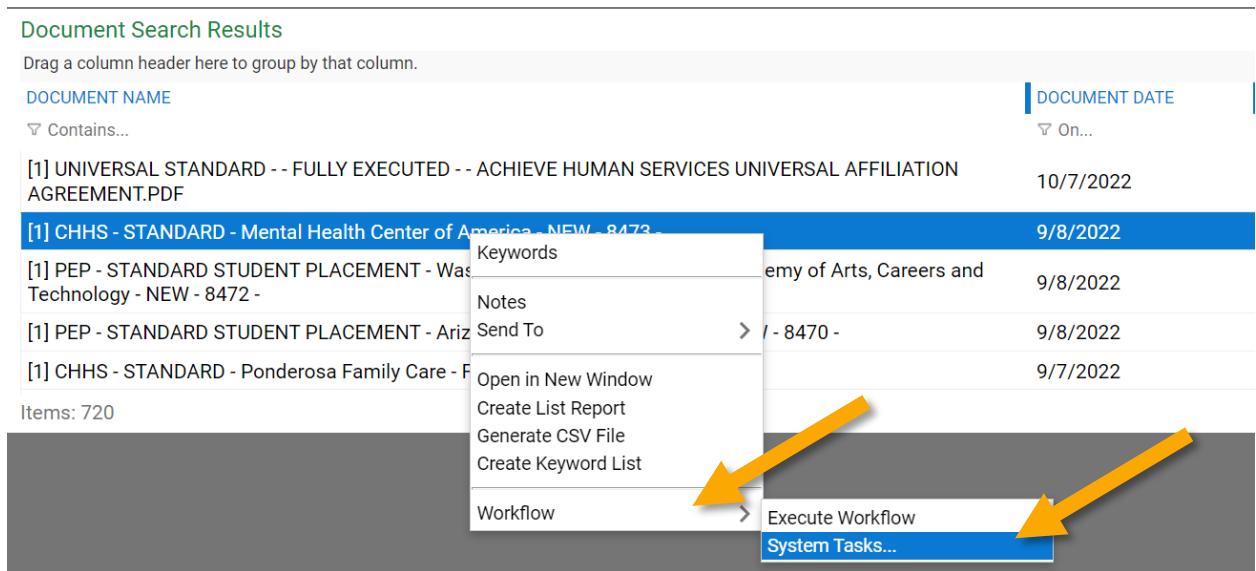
Document Search Results

Drag a column header here to group by that column.

| DOCUMENT NAME | DOCUMENT DATE |
|---|---|
| Contains... | On... |
| [1] UNIVERSAL STANDARD - - FULLY EXECUTED - - ACHIEVE HUMAN SERVICES UNIVERSAL AFFILIATION AGREEMENT.PDF | 10/7/2022 |
| [1] CHHS - STANDARD - Mental Health Center of America - NEW - 8473 - | 9/8/2022 |
| [1] PEP - STANDARD STUDENT PLACEMENT - Was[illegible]emy of Arts, Careers and Technology - NEW - 8472 - | 9/8/2022 |
| [1] PEP - STANDARD STUDENT PLACEMENT - Ariz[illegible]V - 8470 - | 9/8/2022 |
| [1] CHHS - STANDARD - Ponderosa Family Care - F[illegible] | 9/7/2022 |

Items: 720

Keywords
Notes
Send To
Open in New Window
Create List Report
Generate CSV File
Create Keyword List
Workflow

Execute Workflow
System Tasks...